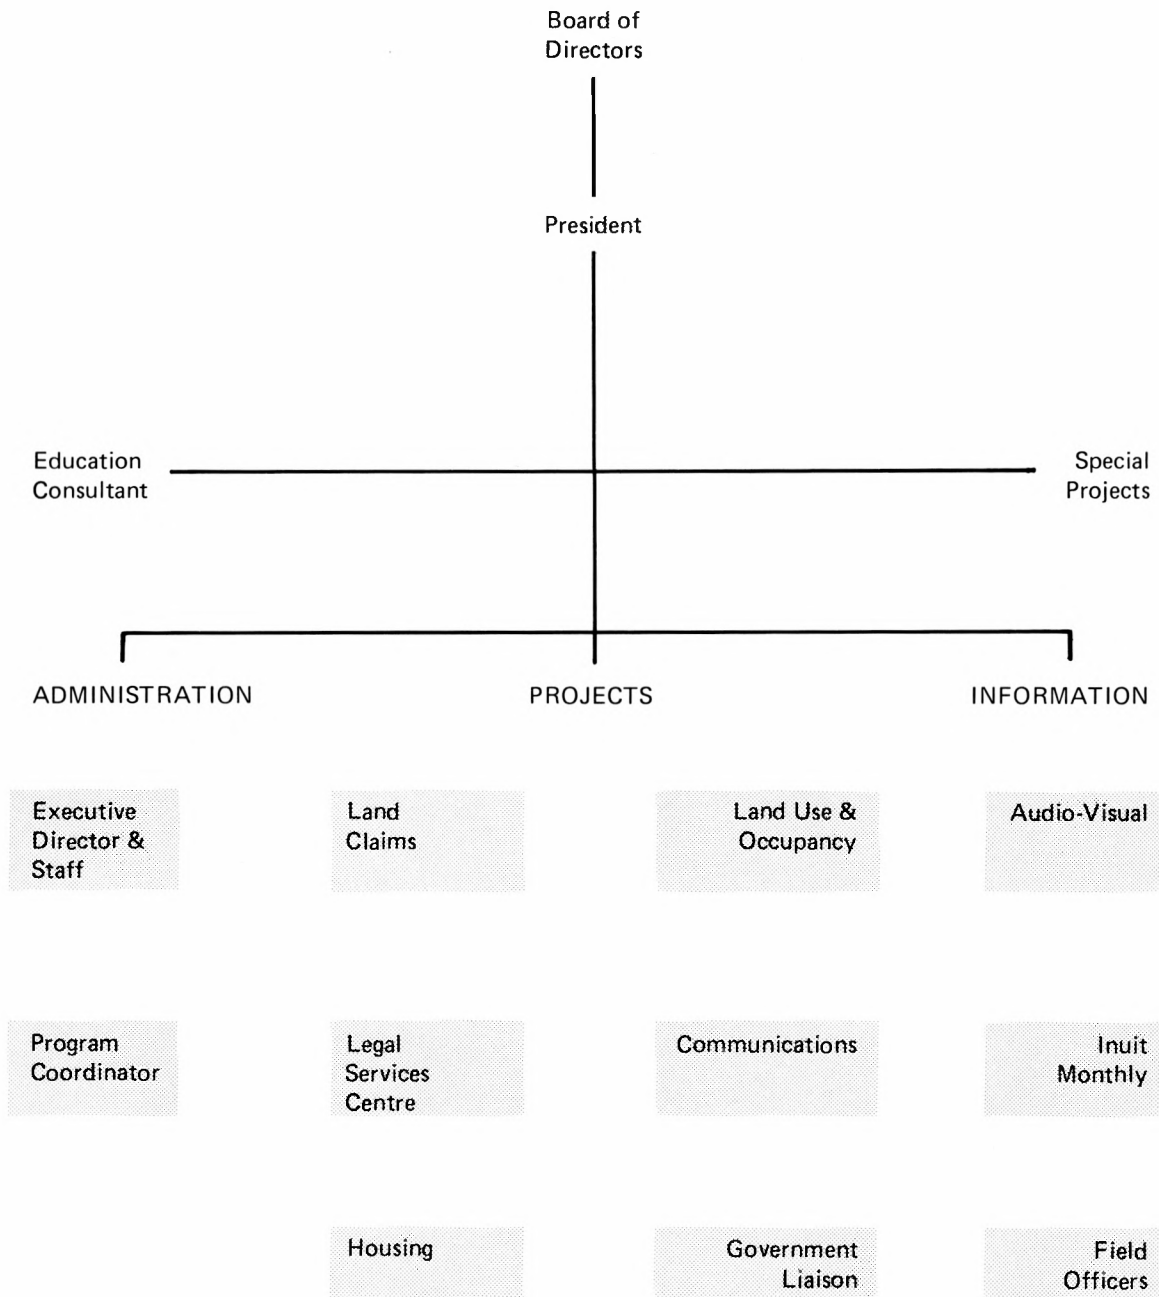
Board of Directors

President

Education Consultant

Special Projects

ADMINISTRATION

PROJECTS

INFORMATION

Executive Director & Staff

Land Claims

Land Use & Occupancy

Audio-Visual

Program Coordinator

Legal Services Centre

Communications

Inuit Monthly

Housing

Government Liaison

Field Officers